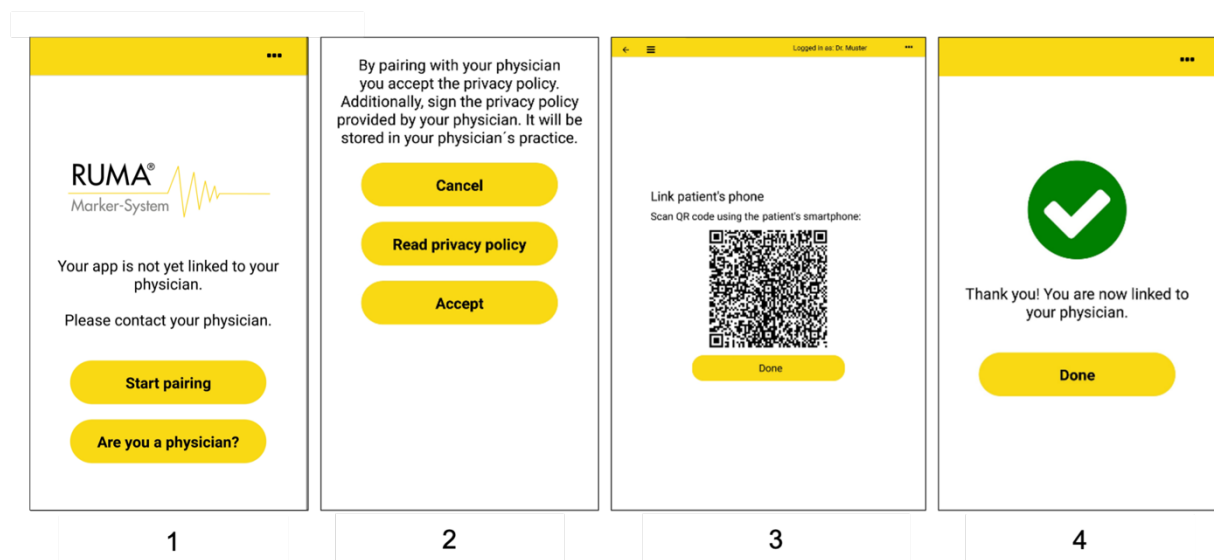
•••

RUMA®
Marker-System

Your app is not yet linked to your physician.

Please contact your physician.

Start pairing

Are you a physician?

1

By pairing with your physician you accept the privacy policy. Additionally, sign the privacy policy provided by your physician. It will be stored in your physician´s practice.

Cancel

Read privacy policy

Accept

2

Logged in as: Dr. Muster •••

Link patient's phone

Scan QR code using the patient's smartphone:

Done

3

•••

Thank you! You are now linked to your physician.

Done

4